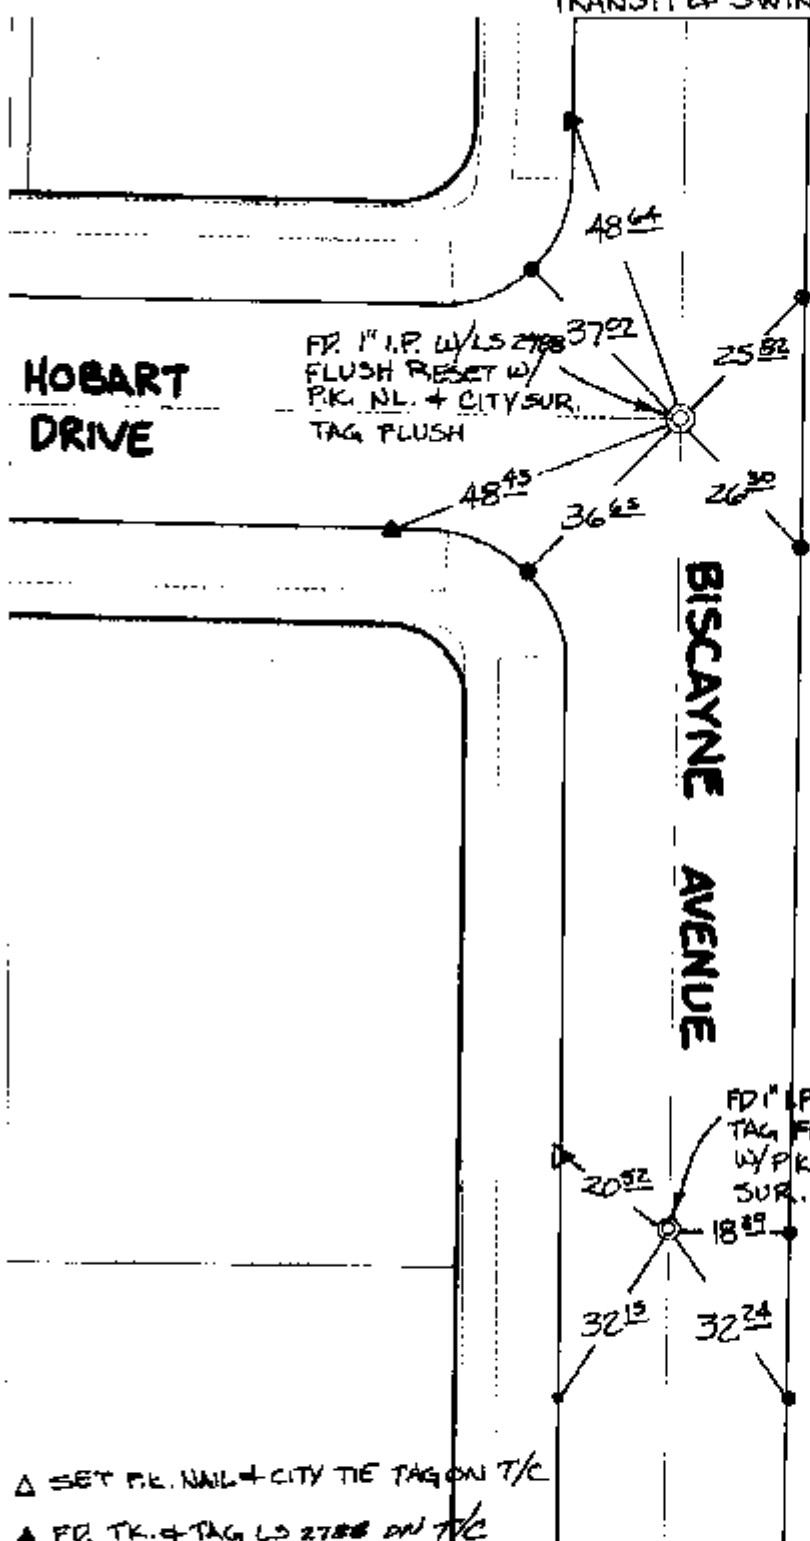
TRANSIT LP SWIN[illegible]

$48^{64}$

HOBART DRIVE

FD. 1" I.P. W/LS 2788 FLUSH RESET W/ P.K. NL. + CITY SUR. TAG FLUSH

$37^{92}$

$25^{82}$

$48^{45}$

$36^{65}$

$26^{30}$

BISCAYNE AVENUE

FD 1" I.P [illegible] TAG F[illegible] W/P.K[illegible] SUR. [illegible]

$20^{52}$

$18^{89}$

$32^{15}$

$32^{24}$

△ SET P.K. NAIL + CITY TIE TAG ON T/C

▲ FD. TK. + TAG LS 2788 ON T/C